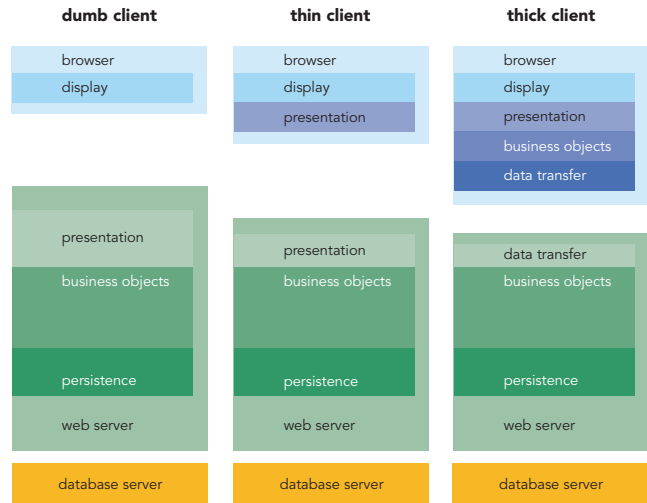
dumb client

browser
display

presentation
business objects
persistence
web server

database server

thin client

browser
display
presentation

presentation
business objects
persistence
web server

database server

thick client

browser
display
presentation
business objects
data transfer

data transfer
business objects
persistence
web server

database server